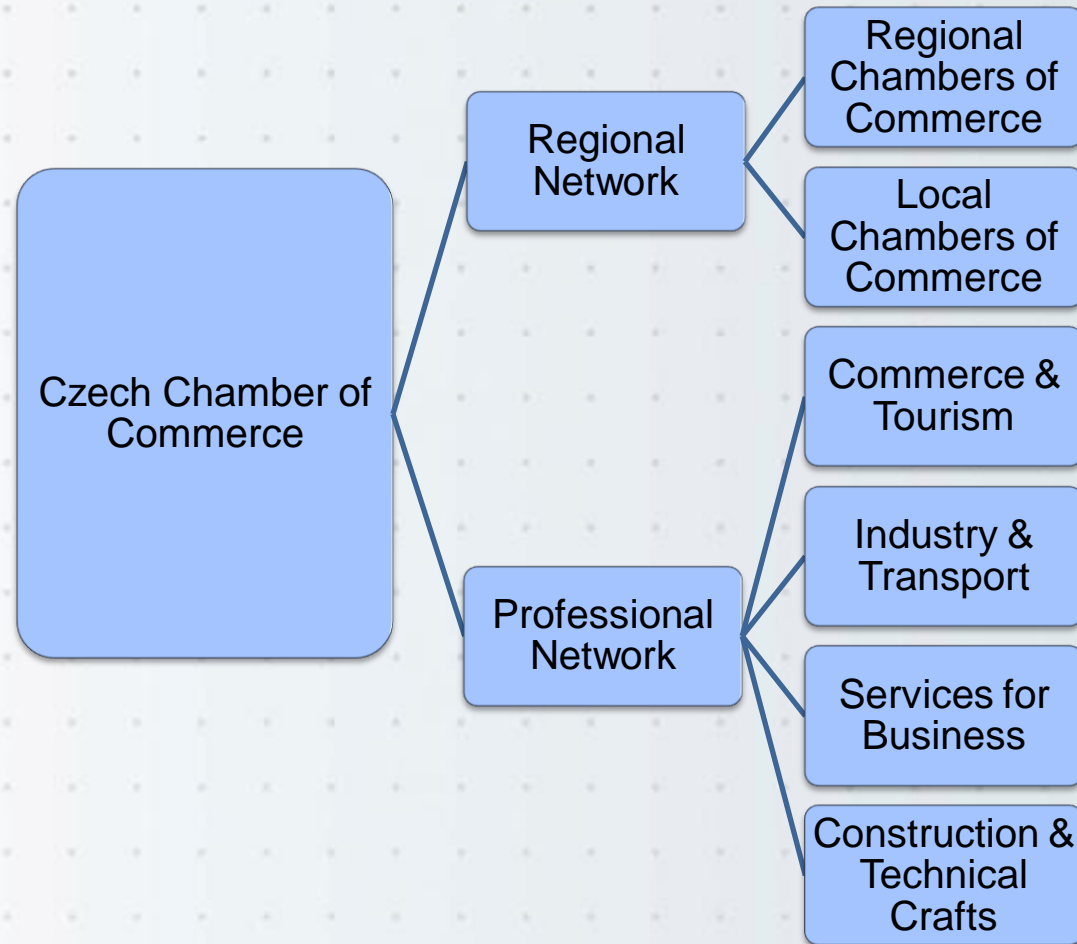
Czech Chamber of Commerce

Regional Network

Regional Chambers of Commerce

Local Chambers of Commerce

Professional Network

Commerce & Tourism

Industry & Transport

Services for Business

Construction & Technical Crafts